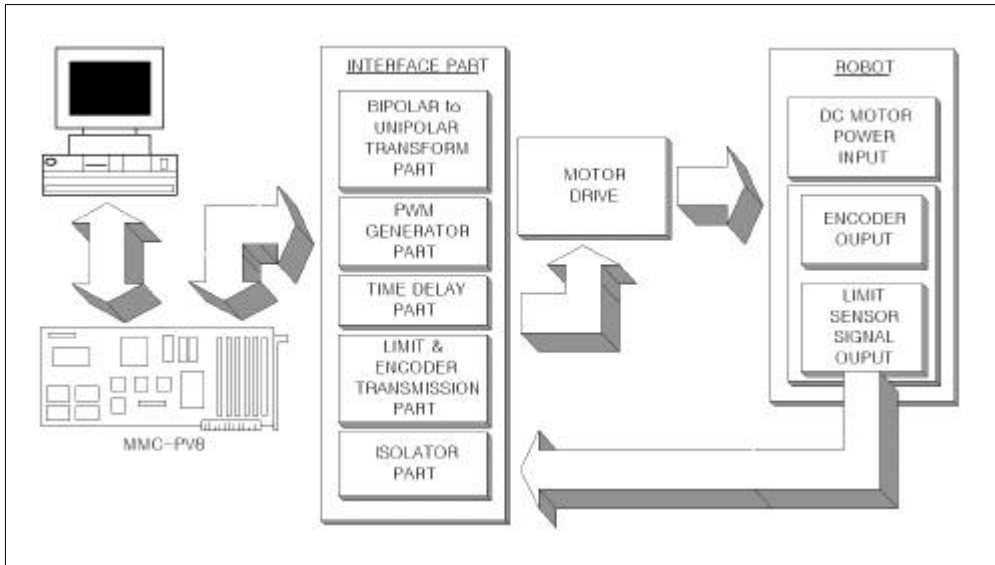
MMC-PV8

INTERFACE PART

BIPOLAR to UNIPOLAR TRANSFORM PART

PWM GENERATOR PART

TIME DELAY PART

LIMIT & ENCODER TRANSMISSION PART

ISOLATOR PART

MOTOR DRIVE

ROBOT

DC MOTOR POWER INPUT

ENCODER OUPUT

LIMIT SENSOR SIGNAL OUPUT